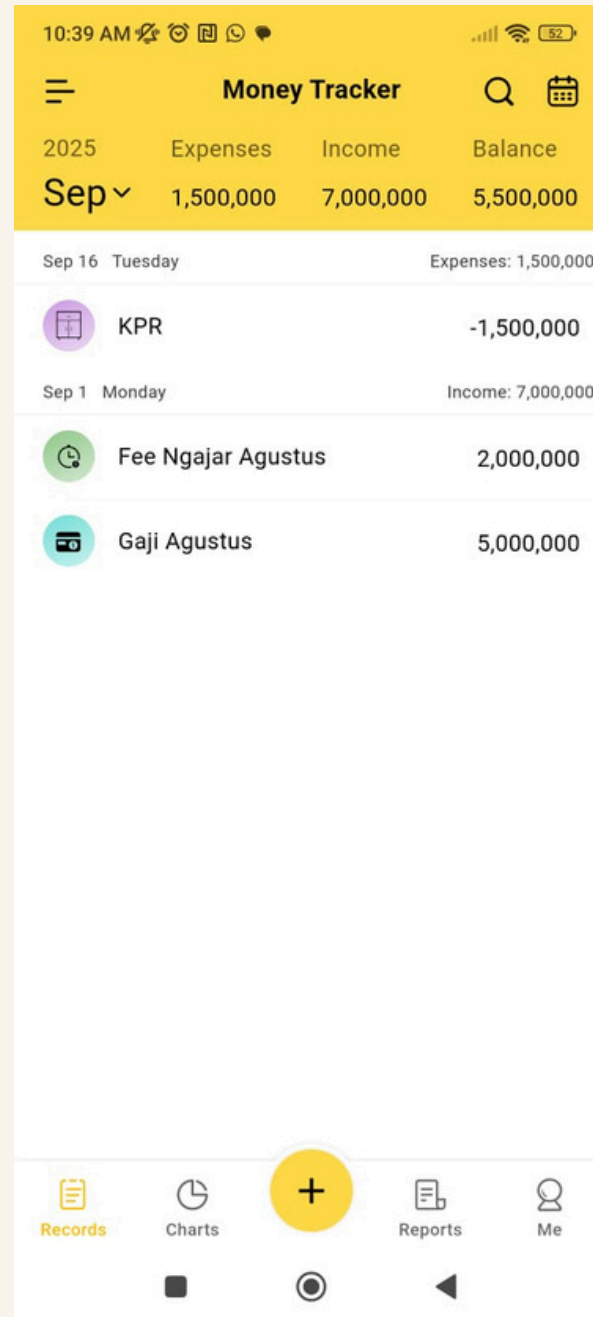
10:39 AM

52

Money Tracker

2025
Sep

Expenses
1,500,000

Income
7,000,000

Balance
5,500,000

Sep 16 Tuesday Expenses: 1,500,000

KPR -1,500,000

Sep 1 Monday Income: 7,000,000

Fee Ngajar Agustus 2,000,000

Gaji Agustus 5,000,000

Records Charts + Reports Me